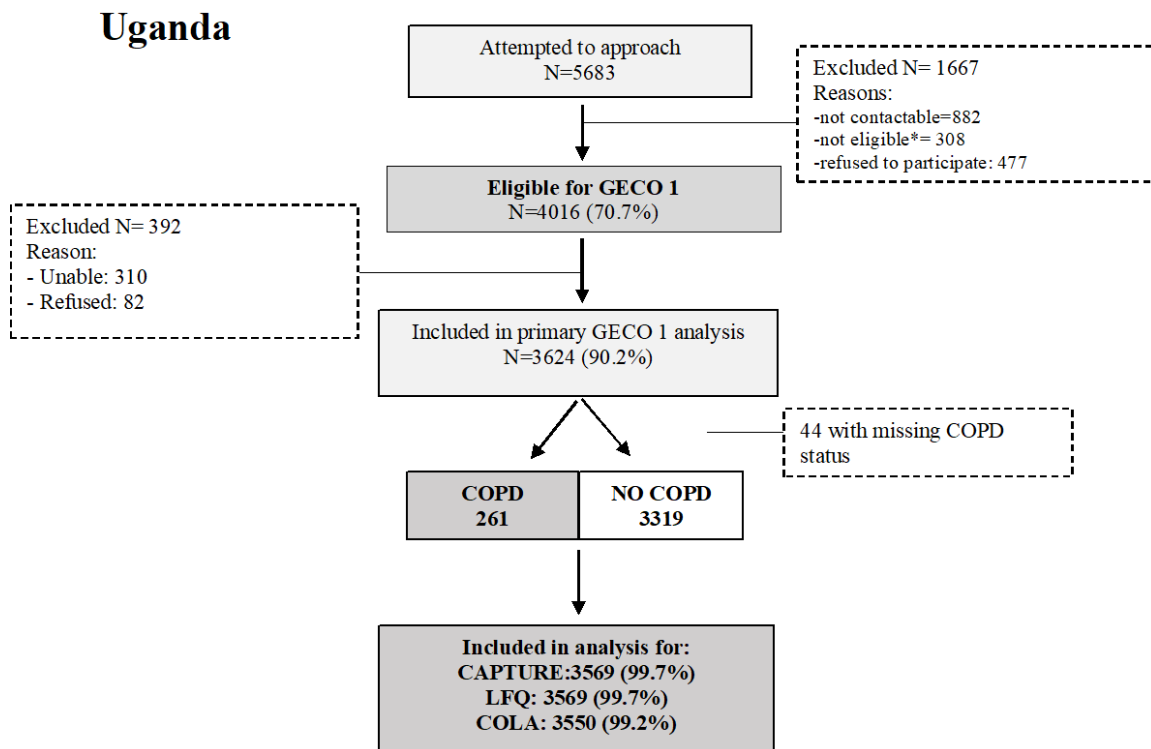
Uganda

Attempted to approach
N=5683

Excluded N= 1667
Reasons:
-not contactable=882
-not eligible*= 308
-refused to participate: 477

Eligible for GECO 1
N=4016 (70.7%)

Excluded N= 392
Reason:
- Unable: 310
- Refused: 82

Included in primary GECO 1 analysis
N=3624 (90.2%)

44 with missing COPD status

COPD
261

NO COPD
3319

Included in analysis for:
CAPTURE:3569 (99.7%)
LFQ: 3569 (99.7%)
COLA: 3550 (99.2%)